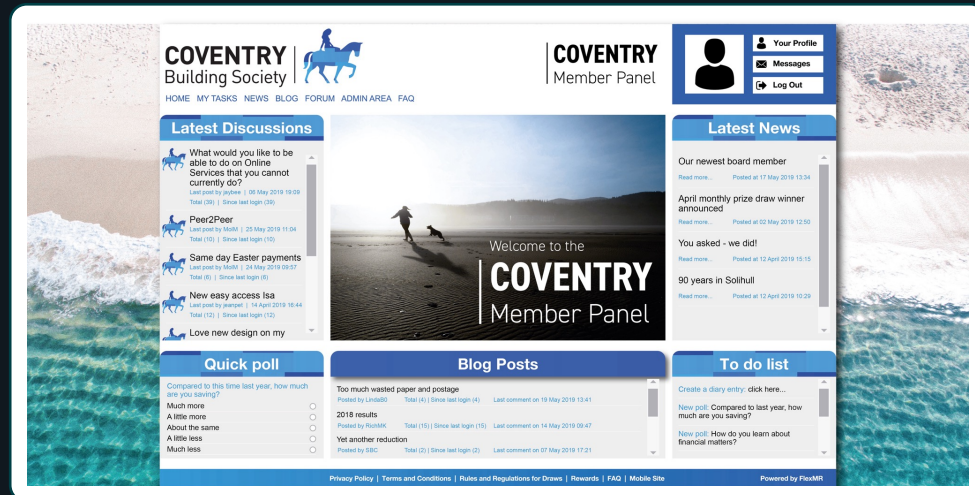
COVENTRY Building Society

COVENTRY Member Panel

Your Profile
Messages
Log Out

HOME MY TASKS NEWS BLOG FORUM ADMIN AREA FAQ

Latest Discussions

What would you like to be able to do on Online Services that you cannot currently do?
Last post by jaybee | 06 May 2019 19:09
Total (39) | Since last login (39)

Peer2Peer
Last post by MoM | 25 May 2019 11:04
Total (10) | Since last login (10)

Same day Easter payments
Last post by MoM | 24 May 2019 09:57
Total (8) | Since last login (8)

New easy access Isa
Last post by jeanpet | 14 April 2019 16:44
Total (12) | Since last login (12)

Love new design on my

Welcome to the COVENTRY Member Panel

Latest News

Our newest board member
Read more... Posted at 17 May 2019 13:34

April monthly prize draw winner announced
Read more... Posted at 02 May 2019 12:50

You asked - we did!
Read more... Posted at 12 April 2019 15:15

90 years in Solihull
Read more... Posted at 12 April 2019 10:29

Quick poll

Compared to this time last year, how much are you saving?
Much more
A little more
About the same
A little less
Much less

Blog Posts

Too much wasted paper and postage
Posted by LindaB0 Total (4) | Since last login (4) Last comment on 19 May 2019 13:41

2018 results
Posted by RichMK Total (15) | Since last login (15) Last comment on 14 May 2019 09:47

Yet another reduction
Posted by SBC Total (2) | Since last login (2) Last comment on 07 May 2019 17:21

To do list

Create a diary entry: click here...

New poll: Compared to last year, how much are you saving?

New poll: How do you learn about financial matters?

Privacy Policy | Terms and Conditions | Rules and Regulations for Draws | Rewards | FAQ | Mobile Site

Powered by FlexMR